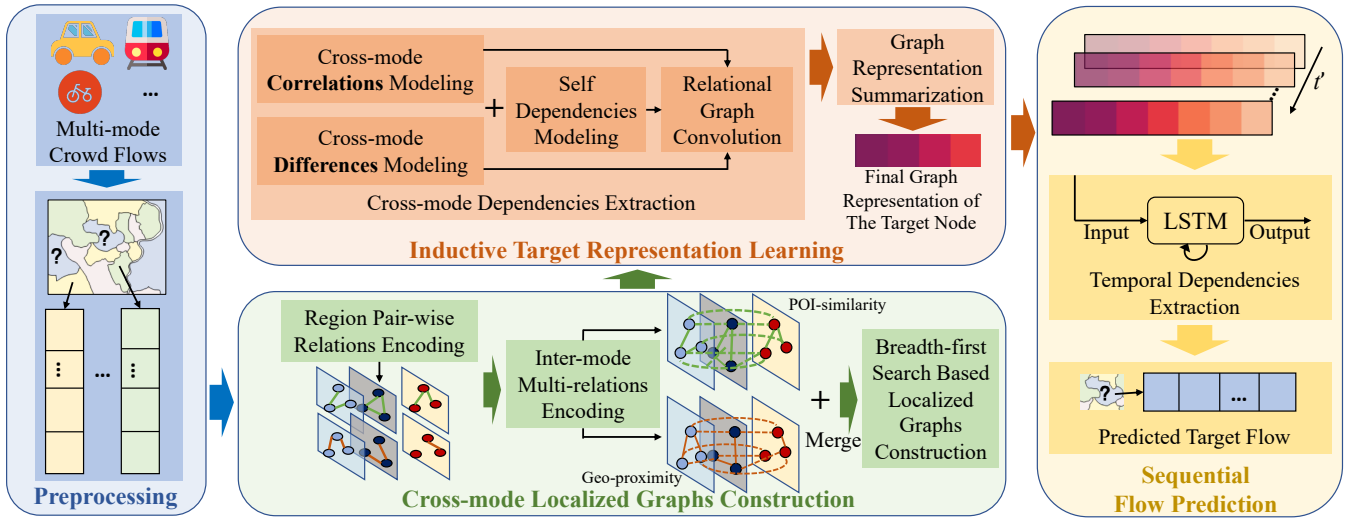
...

Multi-mode Crowd Flows

?

?

...

Preprocessing

Cross-mode **Correlations** Modeling

Cross-mode **Differences** Modeling

+

Self Dependencies Modeling

Relational Graph Convolution

Cross-mode Dependencies Extraction

Graph Representation Summarization

Final Graph Representation of The Target Node

Inductive Target Representation Learning

Region Pair-wise Relations Encoding

Inter-mode Multi-relations Encoding

POI-similarity

Geo-proximity

+

Merge

Breadth-first Search Based Localized Graphs Construction

Cross-mode Localized Graphs Construction

$t'$

Input

LSTM

Output

Temporal Dependencies Extraction

?

...

Predicted Target Flow

Sequential Flow Prediction